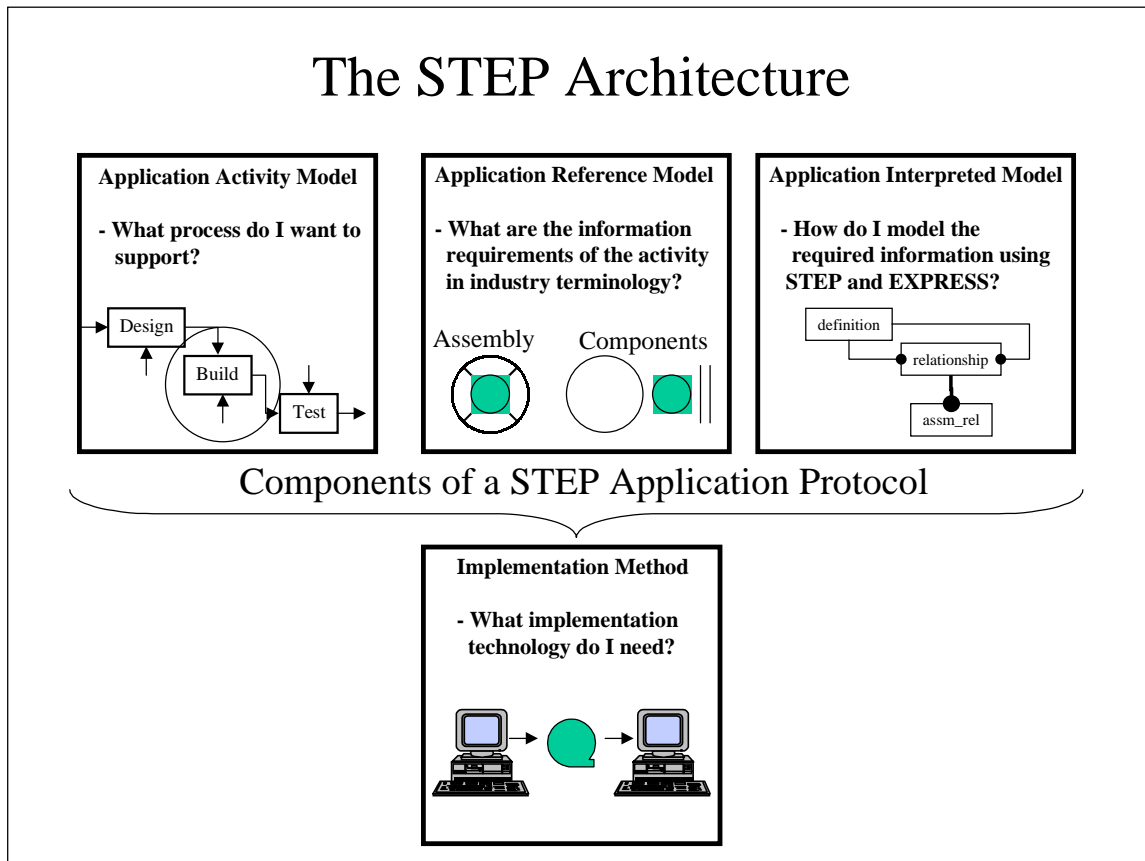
The STEP Architecture

Application Activity Model

- What process do I want to support?

Design

Build

Test

Application Reference Model

- What are the information requirements of the activity in industry terminology?

Assembly

Components

Application Interpreted Model

- How do I model the required information using STEP and EXPRESS?

definition

relationship

assm_rel

Components of a STEP Application Protocol

Implementation Method

- What implementation technology do I need?